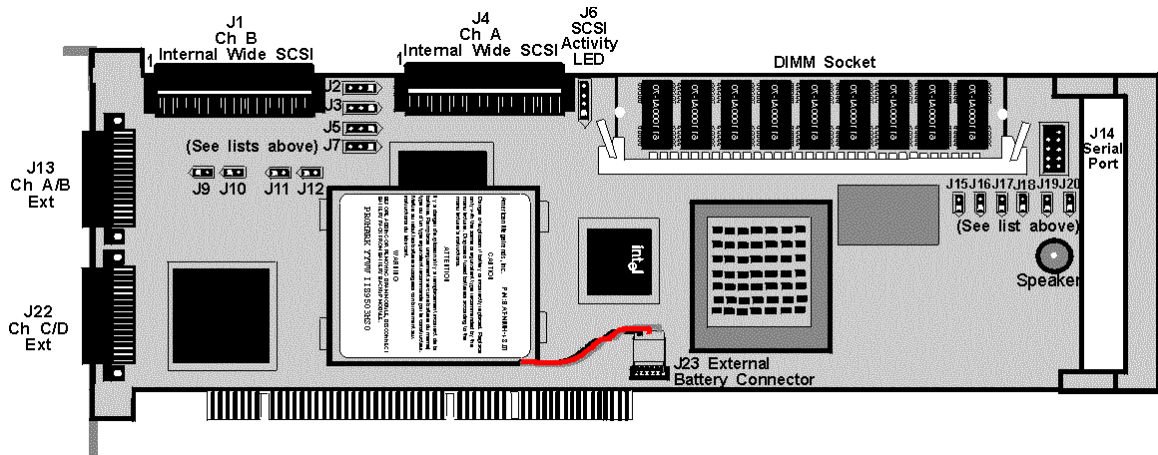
J1
Ch B
1 Internal Wide SCSI

J4
Ch A
1 Internal Wide SCSI

J6
SCSI
Activity
LED

DIMM Socket

J2
J3
J5
J7
(See lists above)

J9 J10 J11 J12

J13
Ch A/B
Ext

J22
Ch C/D
Ext

J14
Serial
Port

J15 J16 J17 J18 J19 J20
(See list above)

Speaker

J23 External
Battery Connector

intel